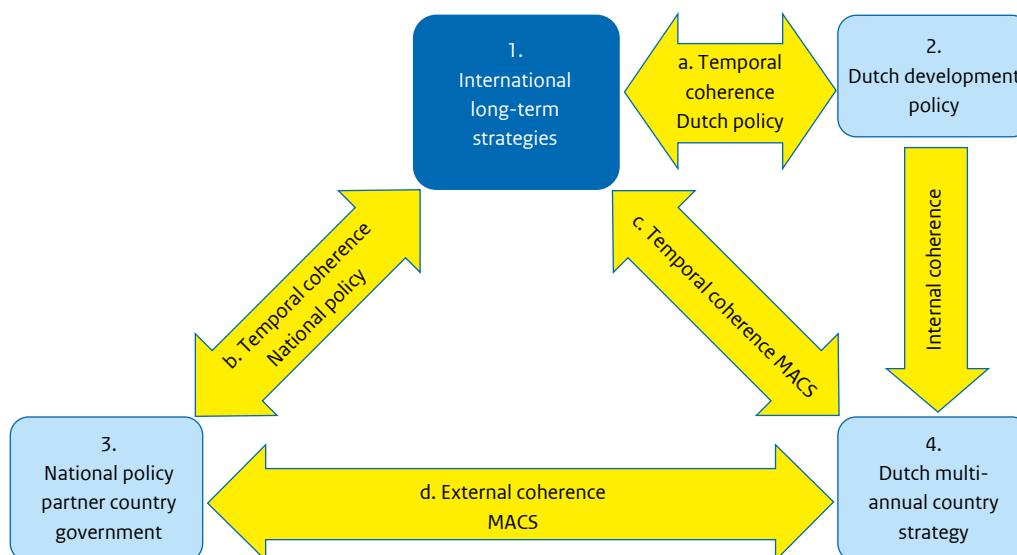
1.
International long-term strategies

a. Temporal coherence Dutch policy

2.
Dutch development policy

b. Temporal coherence National policy

c. Temporal coherence MACS

Internal coherence

3.
National policy partner country government

d. External coherence MACS

4.
Dutch multi-annual country strategy